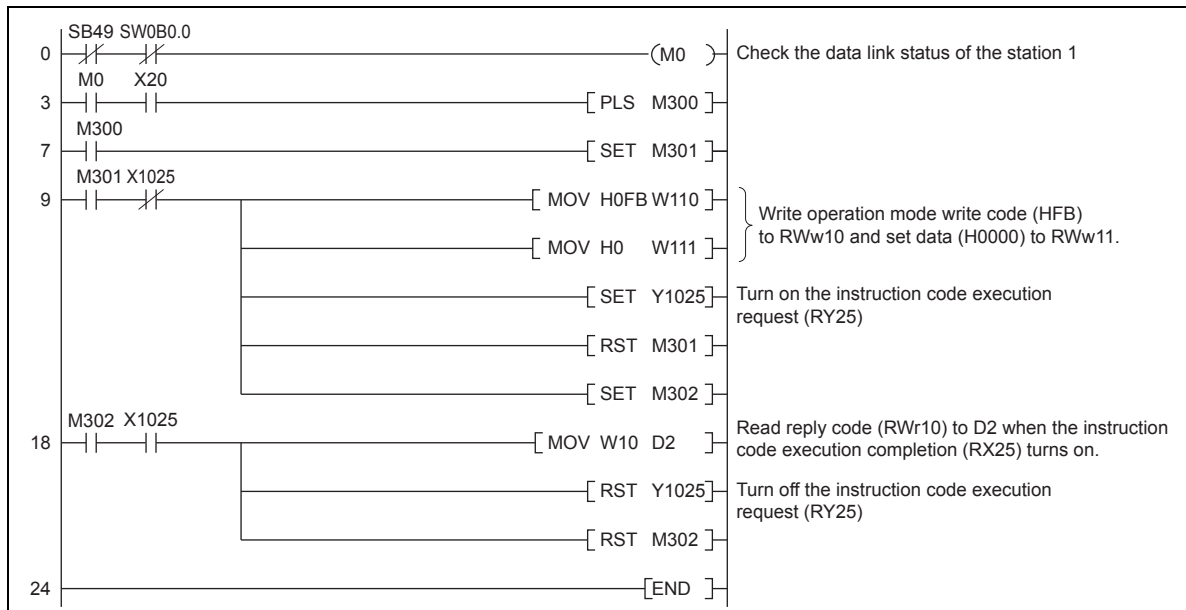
SB49 SW0B0.0
0 (M0) Check the data link status of the station 1

M0 X20
3 PLS M300

M300
7 SET M301

M301 X1025
9 MOV H0FB W110
MOV H0 W111
Write operation mode write code (HFB) to RWw10 and set data (H0000) to RWw11.

SET Y1025 Turn on the instruction code execution request (RY25)

RST M301

SET M302

M302 X1025
18 MOV W10 D2 Read reply code (RWr10) to D2 when the instruction code execution completion (RX25) turns on.

RST Y1025 Turn off the instruction code execution request (RY25)

RST M302

24 END